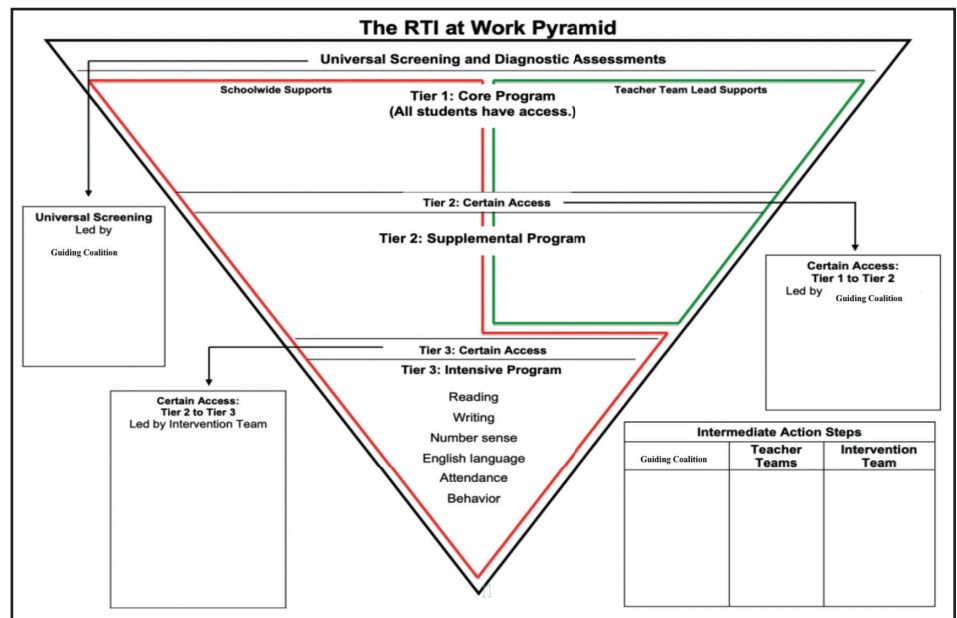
The RTI at Work Pyramid

Universal Screening and Diagnostic Assessments

Schoolwide Supports

Teacher Team Lead Supports

Tier 1: Core Program
(All students have access.)

Universal Screening
Led by
Guiding Coalition

Tier 2: Certain Access

Tier 2: Supplemental Program

Certain Access:
Tier 1 to Tier 2
Led by Guiding Coalition

Tier 3: Certain Access

Tier 3: Intensive Program

Certain Access:
Tier 2 to Tier 3
Led by Intervention Team

Reading
Writing
Number sense
English language
Attendance
Behavior

| Intermediate Action Steps | | |
|---|---|---|
| Guiding Coalition | Teacher Teams | Intervention Team |
| | | |

11